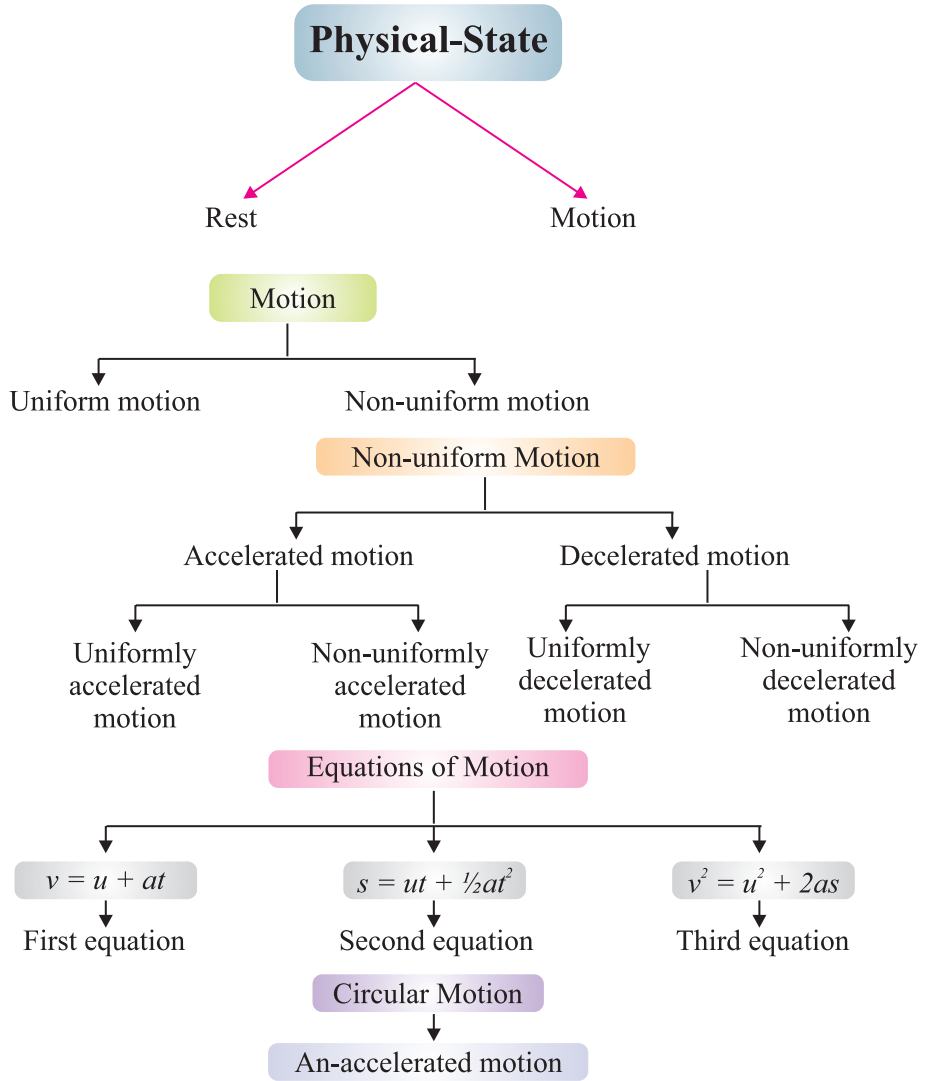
Physical-State

Rest

Motion

Motion

Uniform motion

Non-uniform motion

Non-uniform Motion

Accelerated motion

Decelerated motion

Uniformly accelerated motion

Non-uniformly accelerated motion

Uniformly decelerated motion

Non-uniformly decelerated motion

Equations of Motion

$v = u + at$

First equation

$s = ut + \frac{1}{2}at^2$

Second equation

$v^2 = u^2 + 2as$

Third equation

Circular Motion

An-accelerated motion